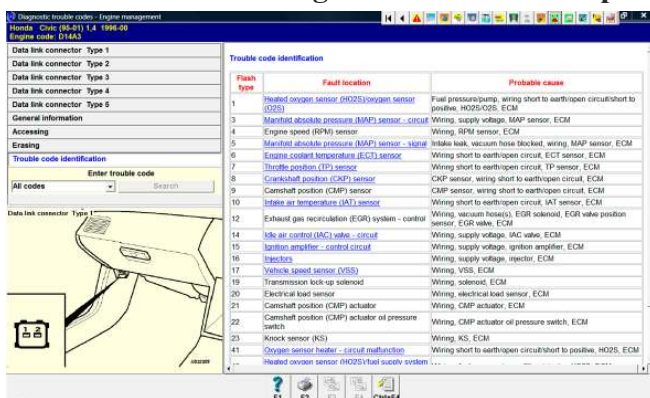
Diagnostic trouble codes - Engine management
Honda Civic (95-01) 1,4 1996-00
Engine code: D14A3

Data link connector Type 1
Data link connector Type 2
Data link connector Type 3
Data link connector Type 4
Data link connector Type 5
General information
Accessing
Erasing
Trouble code identification
Enter trouble code
All codes
Search

Data link connector Type 1

Trouble code identification

| Flash type | Fault location | Probable cause |
|---|---|---|
| 1 | Heated oxygen sensor (HO2S)/oxygen sensor (O2S) | Fuel pressure/pump, wiring short to earth/open circuit/short to positive, HO2S/O2S, ECM |
| 3 | Manifold absolute pressure (MAP) sensor - circuit | Wiring, supply voltage, MAP sensor, ECM |
| 4 | Engine speed (RPM) sensor | Wiring, RPM sensor, ECM |
| 5 | Manifold absolute pressure (MAP) sensor - signal | Intake leak, vacuum hose blocked, wiring, MAP sensor, ECM |
| 6 | Engine coolant temperature (ECT) sensor | Wiring short to earth/open circuit, ECT sensor, ECM |
| 7 | Throttle position (TP) sensor | Wiring short to earth/open circuit, TP sensor, ECM |
| 8 | Crankshaft position (CKP) sensor | CKP sensor, wiring short to earth/open circuit, ECM |
| 9 | Camshaft position (CMP) sensor | CMP sensor, wiring short to earth/open circuit, ECM |
| 10 | Intake air temperature (IAT) sensor | Wiring short to earth/open circuit, IAT sensor, ECM |
| 12 | Exhaust gas recirculation (EGR) system - control | Wiring, vacuum hose(s), EGR solenoid, EGR valve position sensor, EGR valve, ECM |
| 14 | Idle air control (IAC) valve - circuit | Wiring, supply voltage, IAC valve, ECM |
| 15 | Ignition amplifier - control circuit | Wiring, supply voltage, ignition amplifier, ECM |
| 16 | Injectors | Wiring, supply voltage, injector, ECM |
| 17 | Vehicle speed sensor (VSS) | Wiring, VSS, ECM |
| 19 | Transmission lock-up solenoid | Wiring, solenoid, ECM |
| 20 | Electrical load sensor | Wiring, electrical load sensor, ECM |
| 21 | Camshaft position (CMP) actuator | Wiring, CMP actuator, ECM |
| 22 | Camshaft position (CMP) actuator oil pressure switch | Wiring, CMP actuator oil pressure switch, ECM |
| 23 | Knock sensor (KS) | Wiring, KS, ECM |
| 41 | Oxygen sensor heater - circuit malfunction | Wiring short to earth/open circuit/short to positive, HO2S, ECM |
| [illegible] | Heated oxygen sensor (HO2S)/fuel supply system | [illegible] |

F1 F2 F3 F4 Ctrl+F4